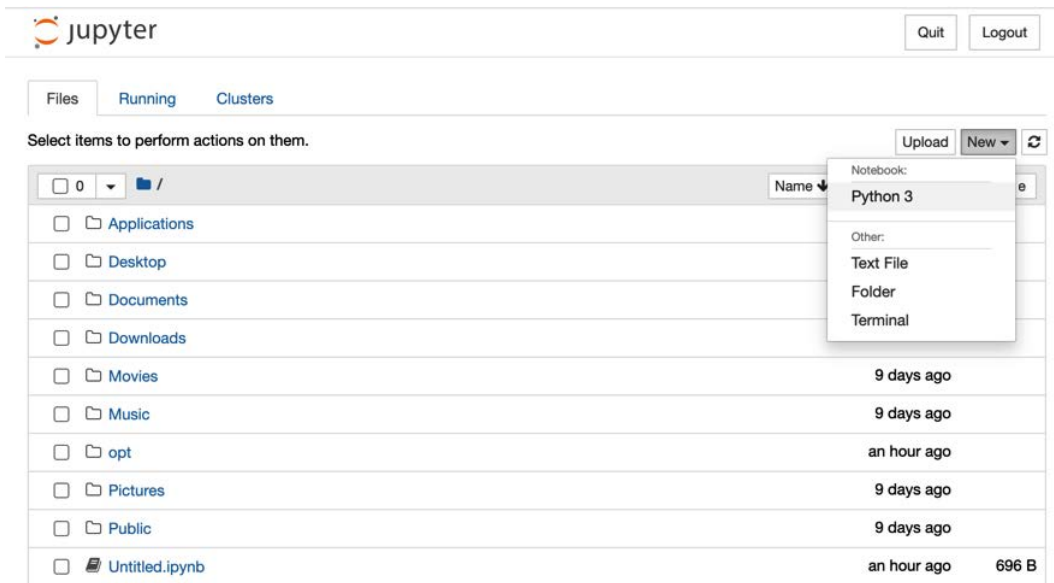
jupyter

Quit Logout

Files Running Clusters

Select items to perform actions on them.

Upload New ▾

☐ 0 ▾ /

Name ↓ e

Notebook:
Python 3
Other:
Text File
Folder
Terminal

Applications
Desktop
Documents
Downloads
Movies 9 days ago
Music 9 days ago
opt an hour ago
Pictures 9 days ago
Public 9 days ago
Untitled.ipynb an hour ago 696 B